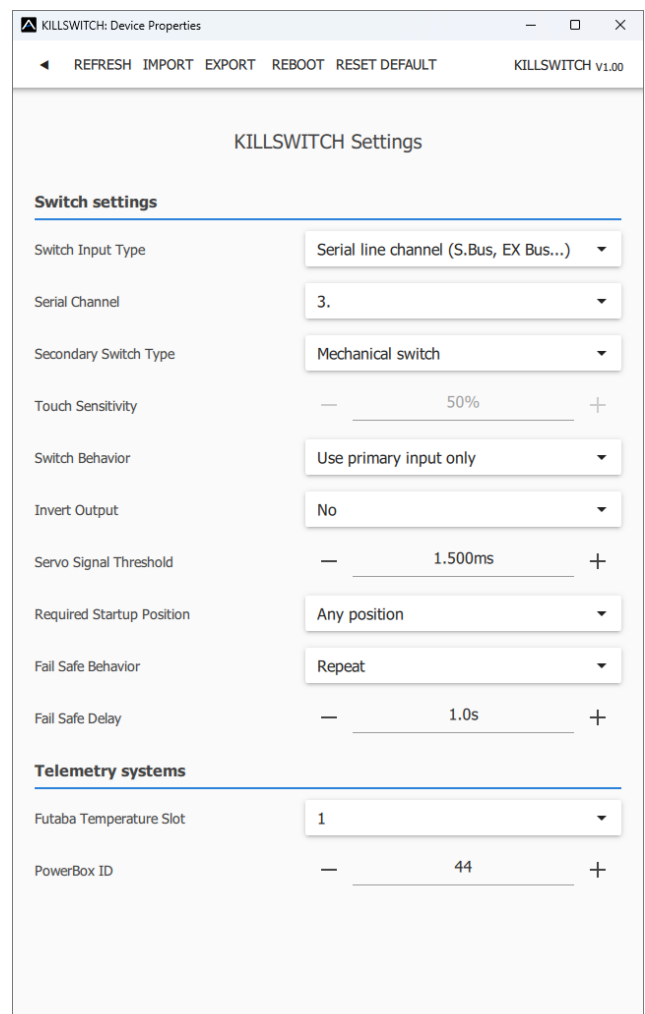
KILLSWITCH: Device Properties

◄ REFRESH IMPORT EXPORT REBOOT RESET DEFAULT KILLSWITCH V1.00

KILLSWITCH Settings

Switch settings

Switch Input Type Serial line channel (S.Bus, EX Bus...)

Serial Channel 3.

Secondary Switch Type Mechanical switch

Touch Sensitivity — 50% +

Switch Behavior Use primary input only

Invert Output No

Servo Signal Threshold — 1.500ms +

Required Startup Position Any position

Fail Safe Behavior Repeat

Fail Safe Delay — 1.0s +

Telemetry systems

Futaba Temperature Slot 1

PowerBox ID — 44 +